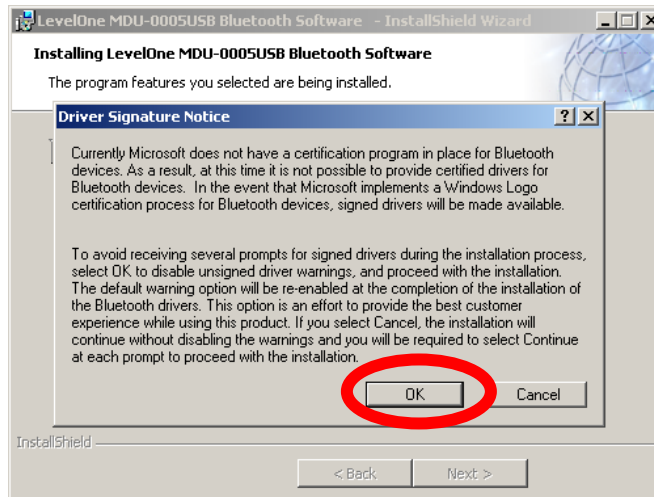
LevelOne MDU-0005USB Bluetooth Software - InstallShield Wizard

Installing LevelOne MDU-0005USB Bluetooth Software

The program features you selected are being installed.

Driver Signature Notice

?

Currently Microsoft does not have a certification program in place for Bluetooth devices. As a result, at this time it is not possible to provide certified drivers for Bluetooth devices. In the event that Microsoft implements a Windows Logo certification process for Bluetooth devices, signed drivers will be made available.

To avoid receiving several prompts for signed drivers during the installation process, select OK to disable unsigned driver warnings, and proceed with the installation. The default warning option will be re-enabled at the completion of the installation of the Bluetooth drivers. This option is an effort to provide the best customer experience while using this product. If you select Cancel, the installation will continue without disabling the warnings and you will be required to select Continue at each prompt to proceed with the installation.

OK

Cancel

InstallShield

< Back

Next >